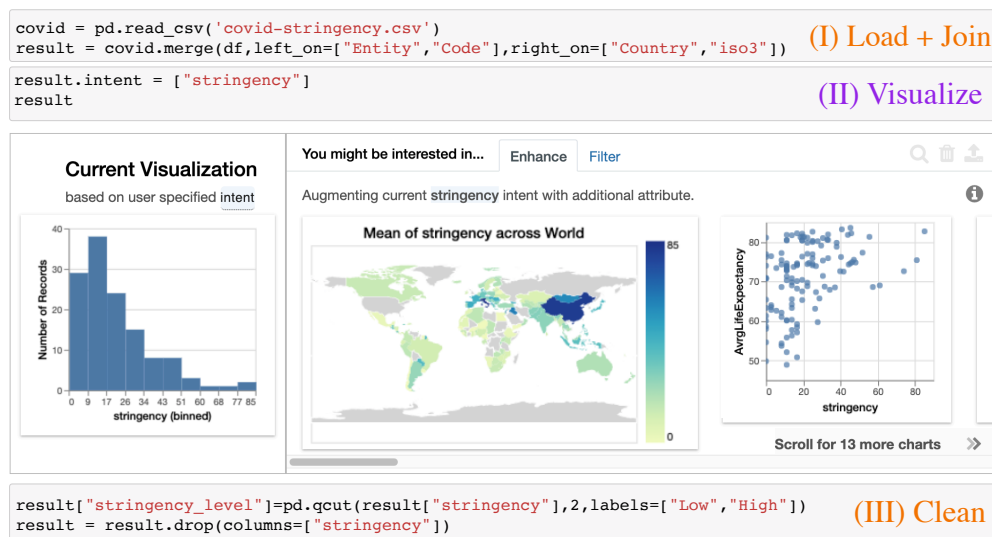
covid = pd.read_csv('covid-stringency.csv')
result = covid.merge(df,left_on=["Entity","Code"],right_on=["Country","iso3"])

(I) Load + Join

result.intent = ["stringency"]
result

(II) Visualize

Current Visualization

based on user specified intent

| stringency (binned) | Number of Records |
|---|---|
| 0 | |
| 9 | |
| 17 | |
| 26 | |
| 34 | |
| 43 | |
| 51 | |
| 60 | |
| 68 | |
| 77 | |
| 85 | |

Number of Records: 0, 10, 20, 30, 40

You might be interested in...

Enhance

Filter

Augmenting current stringency intent with additional attribute.

Mean of stringency across World

85

0

AvrgLifeExpectancy

50, 60, 70, 80

0, 20, 40, 60, 80

stringency

Scroll for 13 more charts

result["stringency_level"]=pd.qcut(result["stringency"],2,labels=["Low","High"])
result = result.drop(columns=["stringency"])

(III) Clean